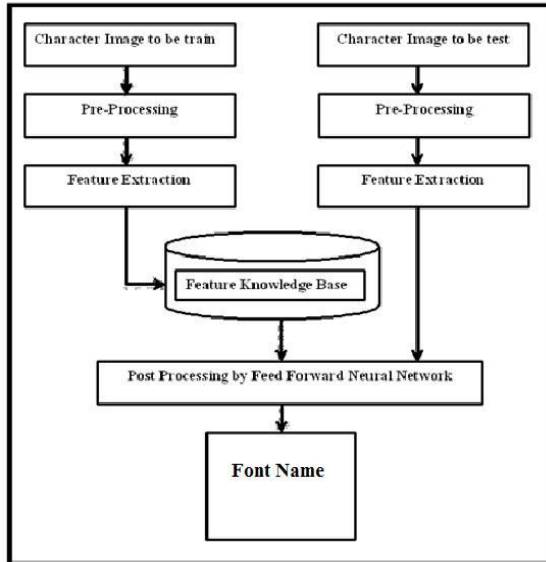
Character Image to be train

Character Image to be test

Pre-Processing

Pre-Processing

Feature Extraction

Feature Extraction

Feature Knowledge Base

Post Processing by Feed Forward Neural Network

Font Name